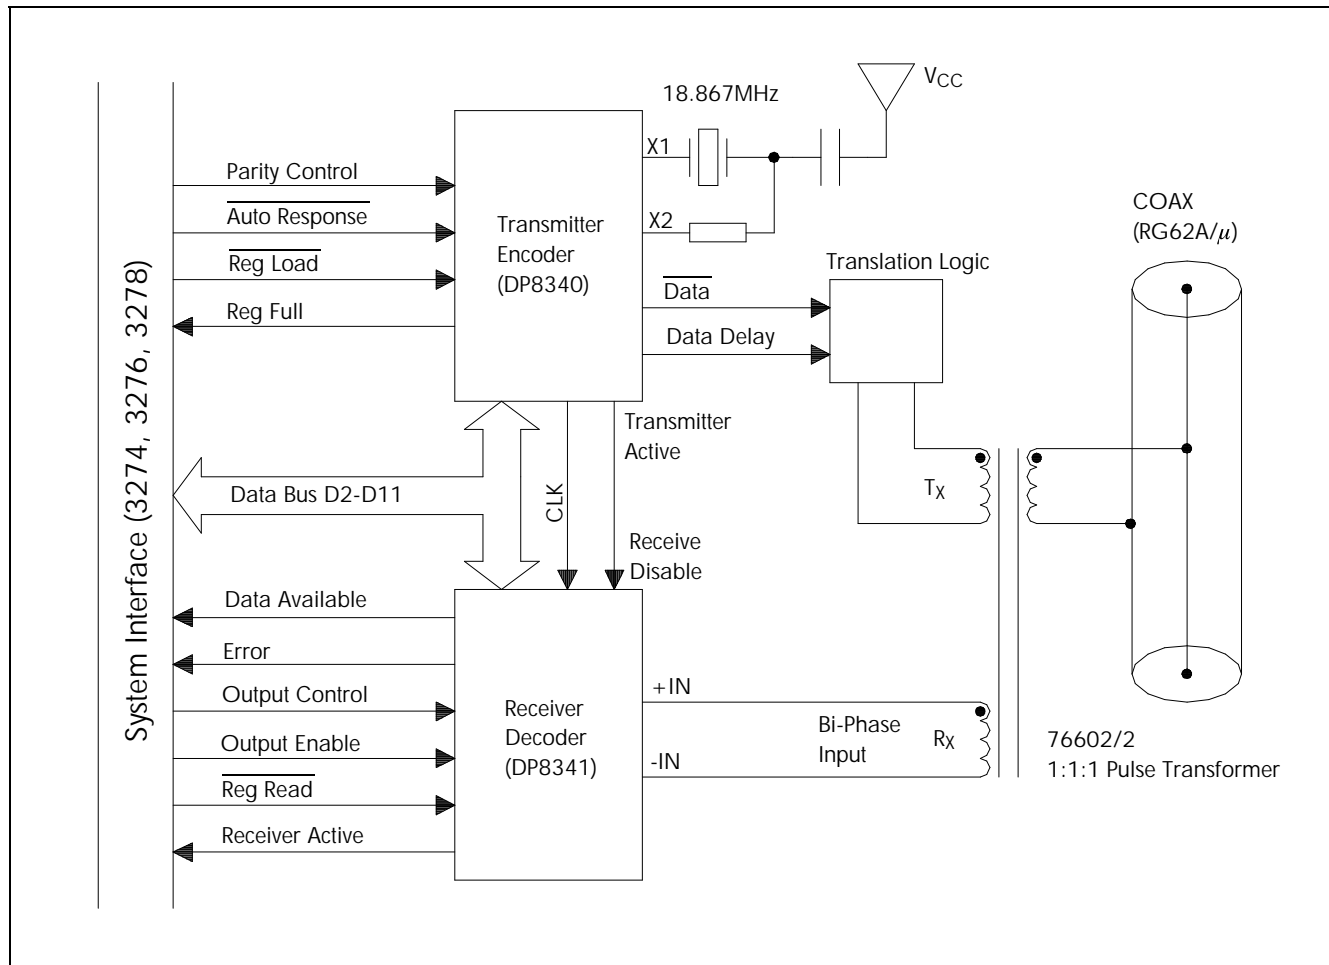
System Interface (3274, 3276, 3278)

18.867MHz

$V_{CC}$

X1

X2

Parity Control

$\overline{\text{Auto Response}}$

$\overline{\text{Reg Load}}$

Reg Full

Transmitter Encoder (DP8340)

Translation Logic

$\overline{\text{Data}}$

Data Delay

COAX (RG62A/$\mu$)

Transmitter Active

CLK

Data Bus D2-D11

$T_X$

Receive Disable

Data Available

Error

Output Control

Output Enable

$\overline{\text{Reg Read}}$

Receiver Active

Receiver Decoder (DP8341)

+IN

-IN

Bi-Phase Input

$R_X$

76602/2
1:1:1 Pulse Transformer